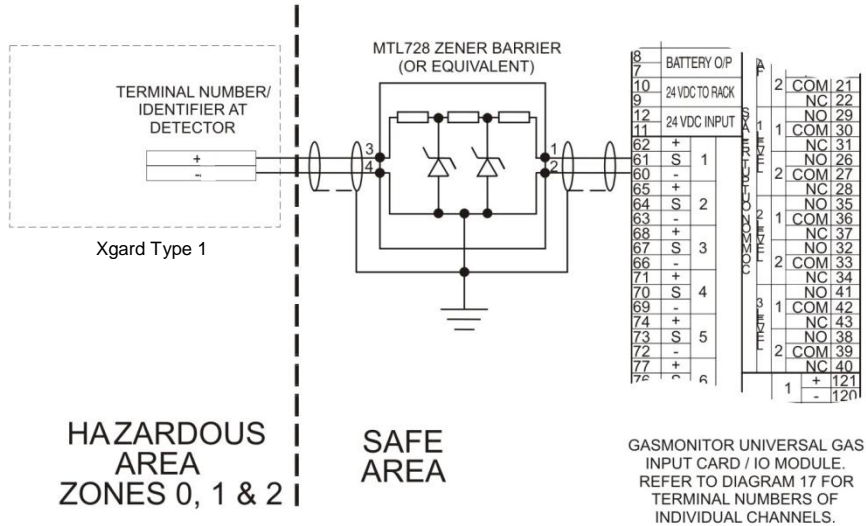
MTL728 ZENER BARRIER
(OR EQUIVALENT)

TERMINAL NUMBER/
IDENTIFIER AT
DETECTOR

+
-

Xgard Type 1

3
4
1
2

| | |
|---|---|
| 8 / 7 | BATTERY O/P |
| 10 / 9 | 24 VDC TO RACK |
| 12 / 11 | 24 VDC INPUT |

| Terminal | | Channel |
|---|---|---|
| 62 | + | 1 |
| 61 | S | |
| 60 | - | |
| 65 | + | 2 |
| 64 | S | |
| 63 | - | |
| 68 | + | 3 |
| 67 | S | |
| 66 | - | |
| 71 | + | 4 |
| 70 | S | |
| 69 | - | |
| 74 | + | 5 |
| 73 | S | |
| 72 | - | |
| 77 | + | 6 |
| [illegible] | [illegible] | |

FAULT

COMMON ALARM STATUS

| Level | Relay | Contact | Terminal |
|---|---|---|---|
| | 2 | COM | 21 |
| | | NC | 22 |
| | | NO | 29 |
| 1 LEVEL | 1 | COM | 30 |
| | | NC | 31 |
| | | NO | 26 |
| | 2 | COM | 27 |
| | | NC | 28 |
| | | NO | 35 |
| 2 LEVEL | 1 | COM | 36 |
| | | NC | 37 |
| | | NO | 32 |
| | 2 | COM | 33 |
| | | NC | 34 |
| | | NO | 41 |
| 3 LEVEL | 1 | COM | 42 |
| | | NC | 43 |
| | | NO | 38 |
| | 2 | COM | 39 |
| | | NC | 40 |
| | 1 | + | 121 |
| | | - | 120 |

HAZARDOUS AREA ZONES 0, 1 & 2

SAFE AREA

GASMONITOR UNIVERSAL GAS INPUT CARD / IO MODULE. REFER TO DIAGRAM 17 FOR TERMINAL NUMBERS OF INDIVIDUAL CHANNELS.